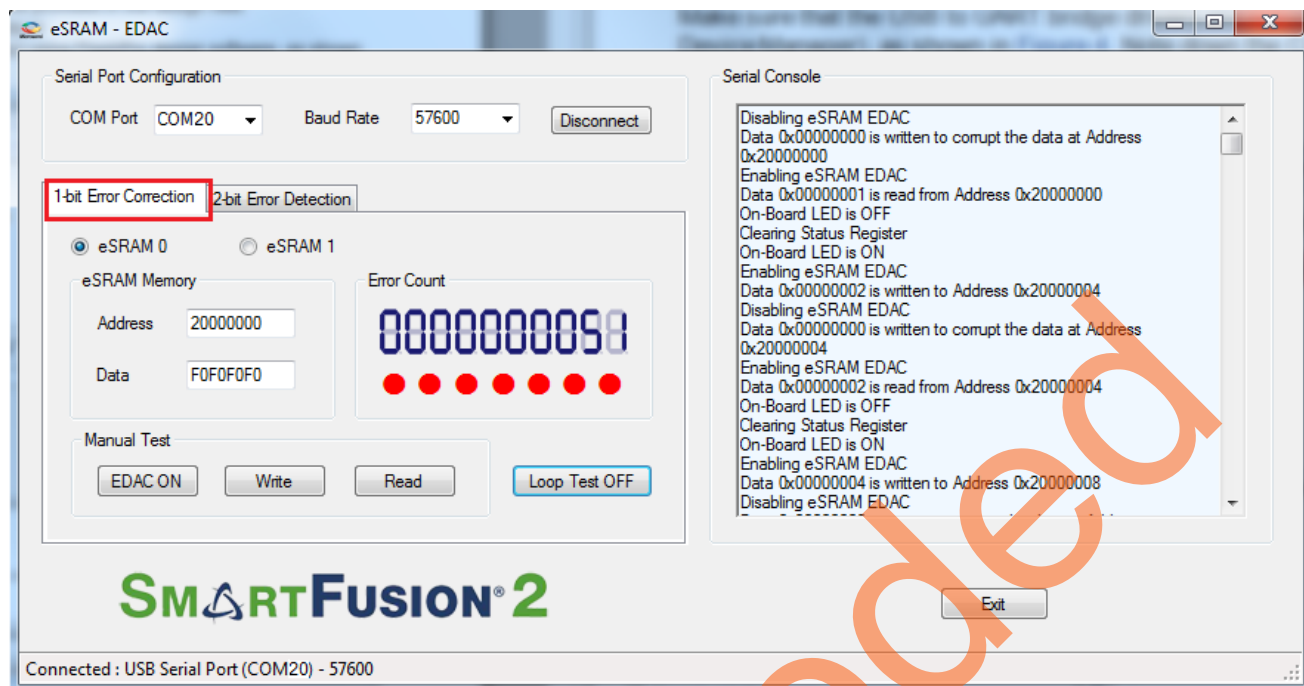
eSRAM - EDAC

Serial Port Configuration

COM Port COM20 Baud Rate 57600 Disconnect

1-bit Error Correction 2-bit Error Detection

eSRAM 0 eSRAM 1

eSRAM Memory

Address 20000000

Data F0F0F0F0

Error Count

0000000051

Manual Test

EDAC ON Write Read

Loop Test OFF

Serial Console

Disabling eSRAM EDAC
Data 0x00000000 is written to corrupt the data at Address 0x20000000
Enabling eSRAM EDAC
Data 0x00000001 is read from Address 0x20000000
On-Board LED is OFF
Clearing Status Register
On-Board LED is ON
Enabling eSRAM EDAC
Data 0x00000002 is written to Address 0x20000004
Disabling eSRAM EDAC
Data 0x00000000 is written to corrupt the data at Address 0x20000004
Enabling eSRAM EDAC
Data 0x00000002 is read from Address 0x20000004
On-Board LED is OFF
Clearing Status Register
On-Board LED is ON
Enabling eSRAM EDAC
Data 0x00000004 is written to Address 0x20000008
Disabling eSRAM EDAC
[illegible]

SMARTFUSION 2

Exit

Connected : USB Serial Port (COM20) - 57600

Make sure that the USB to UART bridge dr
DeviceManager), as shown in Figure 4. Note down the

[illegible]ded